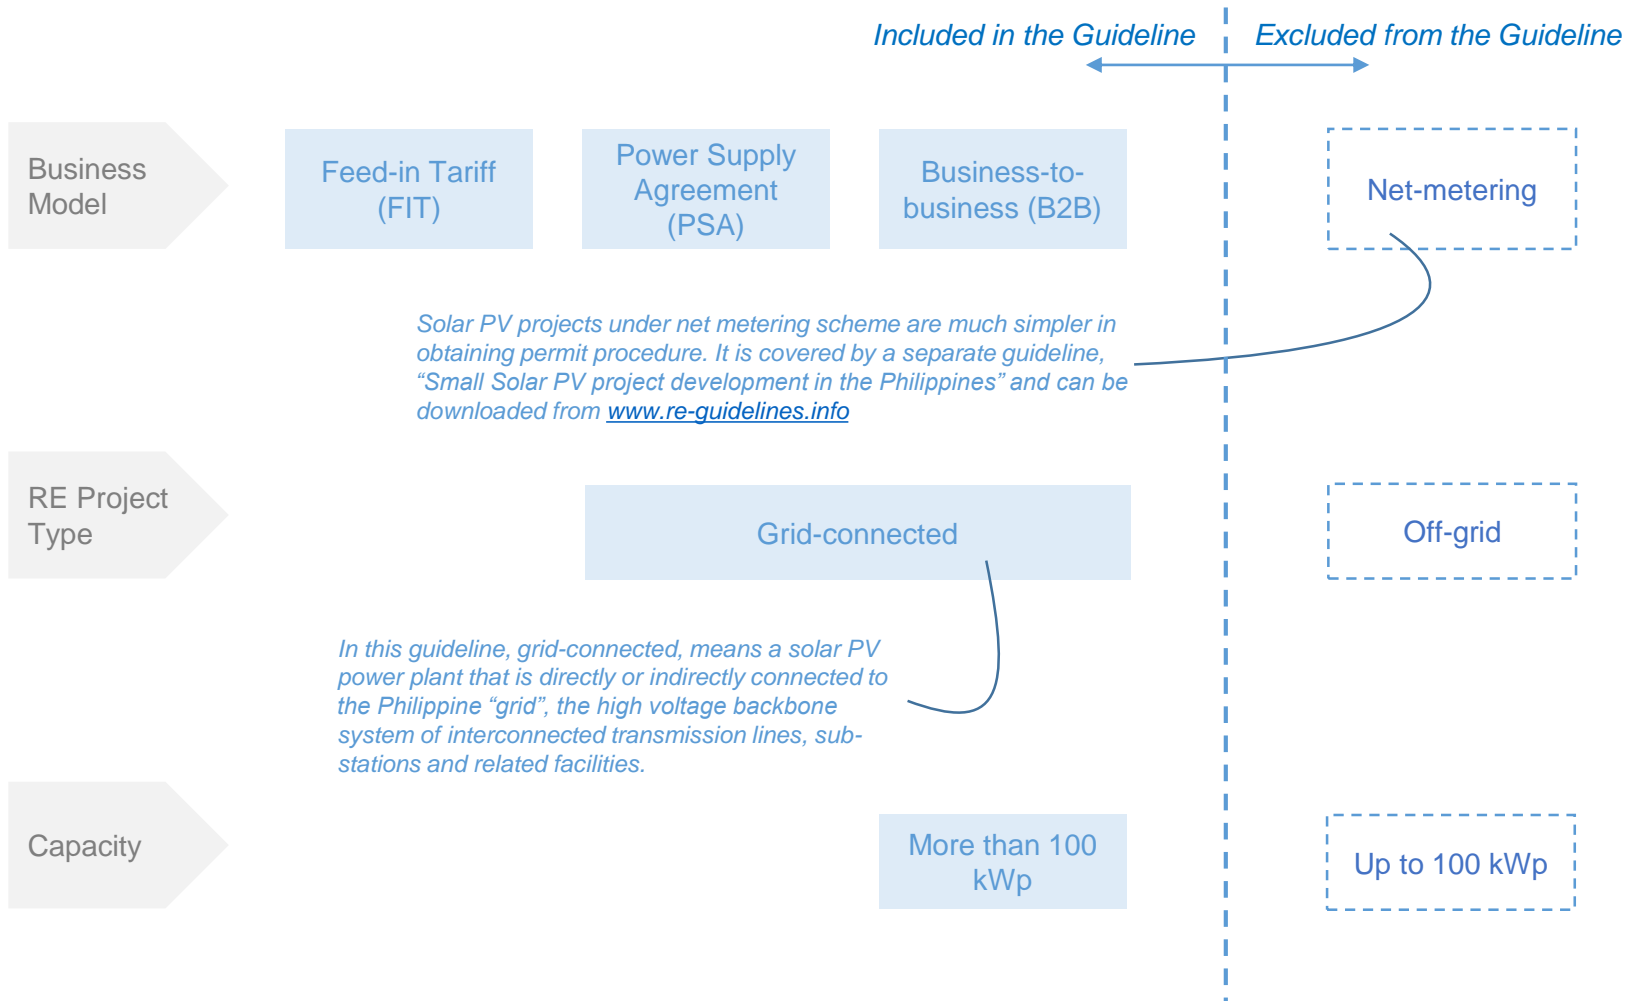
Included in the Guideline

Excluded from the Guideline

Business Model

Feed-in Tariff (FIT)

Power Supply Agreement (PSA)

Business-to-business (B2B)

Net-metering

Solar PV projects under net metering scheme are much simpler in obtaining permit procedure. It is covered by a separate guideline, “Small Solar PV project development in the Philippines” and can be downloaded from www.re-guidelines.info

RE Project Type

Grid-connected

Off-grid

In this guideline, grid-connected, means a solar PV power plant that is directly or indirectly connected to the Philippine “grid”, the high voltage backbone system of interconnected transmission lines, sub-stations and related facilities.

Capacity

More than 100 kWp

Up to 100 kWp